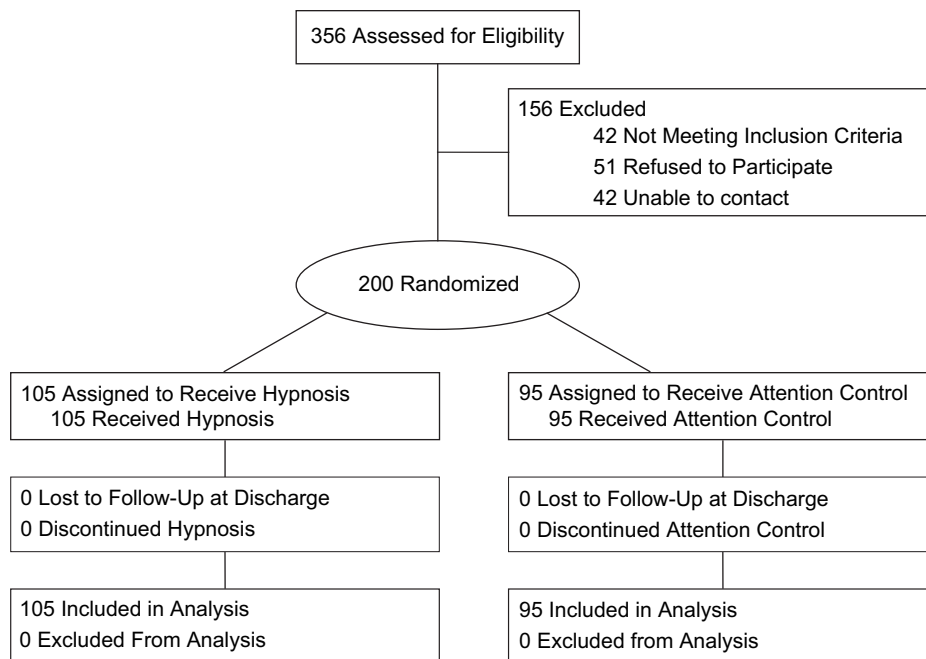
356 Assessed for Eligibility

156 Excluded
42 Not Meeting Inclusion Criteria
51 Refused to Participate
42 Unable to contact

200 Randomized

105 Assigned to Receive Hypnosis
105 Received Hypnosis

0 Lost to Follow-Up at Discharge
0 Discontinued Hypnosis

105 Included in Analysis
0 Excluded From Analysis

95 Assigned to Receive Attention Control
95 Received Attention Control

0 Lost to Follow-Up at Discharge
0 Discontinued Attention Control

95 Included in Analysis
0 Excluded from Analysis